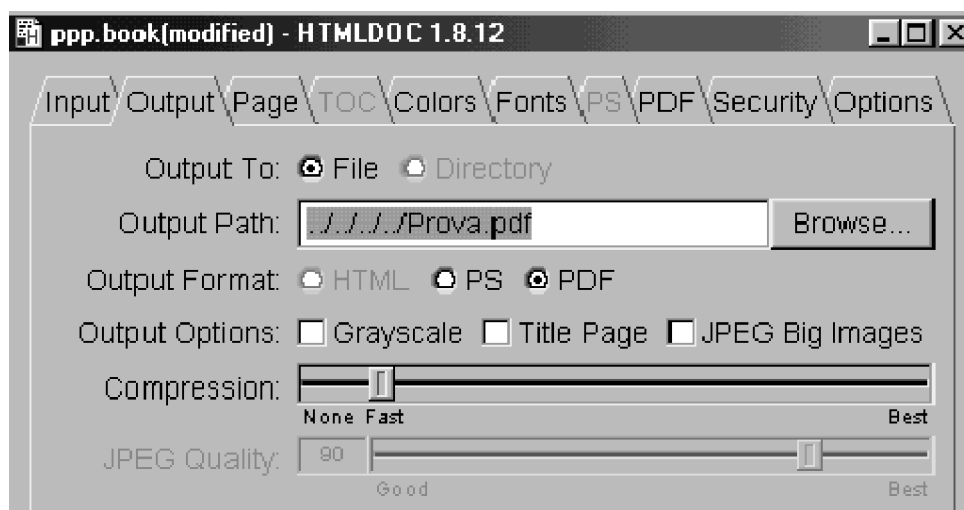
ppp.book(modified) - HTMLDOC 1.8.12

Input Output Page TOC Colors Fonts PS PDF Security Options

Output To: File Directory

Output Path: ../../../../Prova.pdf Browse...

Output Format: HTML PS PDF

Output Options: Grayscale Title Page JPEG Big Images

Compression:

None Fast Best

JPEG Quality: 90

Good Best